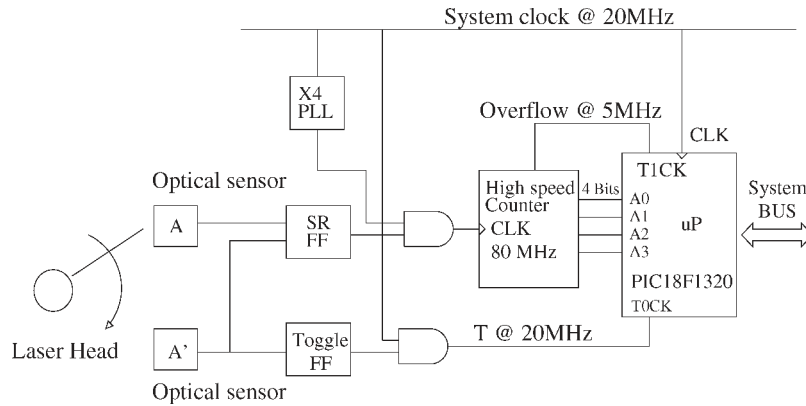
System clock @ 20MHz

X4
PLL

Overflow @ 5MHz

CLK

T1CK

Optical sensor

A

SR
FF

High speed
Counter
CLK
80 MHz

4 Bits

A0
A1
A2
A3

uP

PIC18F1320

T0CK

System
BUS

Laser Head

A'

Toggle
FF

T @ 20MHz

Optical sensor